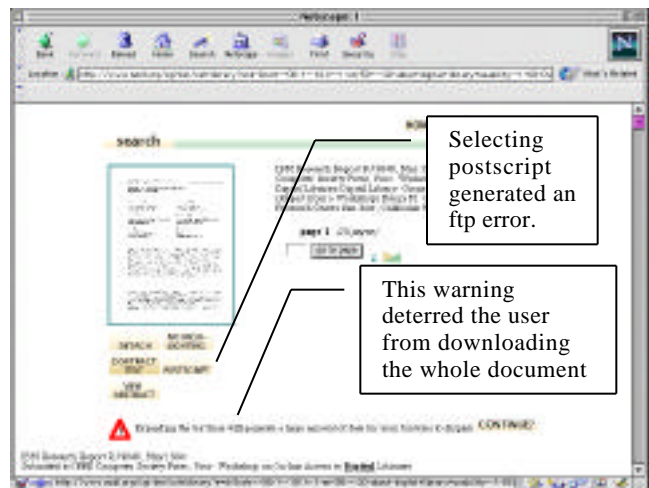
Netscape: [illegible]

Back Forward Reload Home Search Netscape Images Print Security Stop

Location: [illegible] What's Related

search

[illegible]

page 1 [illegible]

GO TO PAGE

DETAILS

NO HIGHLIGHTING

CONTEXT

POSTSCRIPT

VIEW ABSTRACT

CONTINUE?

Selecting postscript generated an ftp error.

This warning deterred the user from downloading the whole document